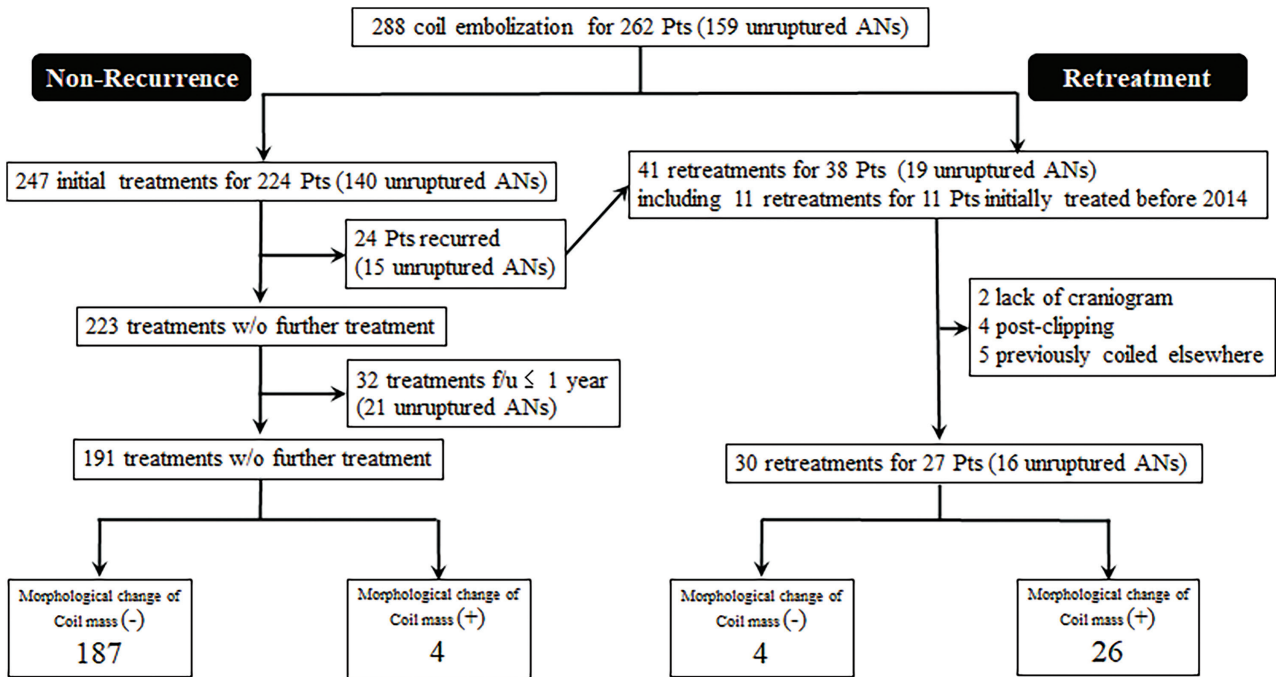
288 coil embolization for 262 Pts (159 unruptured ANs)

Non-Recurrence

Retreatment

247 initial treatments for 224 Pts (140 unruptured ANs)

24 Pts recurred (15 unruptured ANs)

41 retreatments for 38 Pts (19 unruptured ANs) including 11 retreatments for 11 Pts initially treated before 2014

223 treatments w/o further treatment

2 lack of craniogram
4 post-clipping
5 previously coiled elsewhere

32 treatments f/u ≤ 1 year (21 unruptured ANs)

191 treatments w/o further treatment

30 retreatments for 27 Pts (16 unruptured ANs)

Morphological change of Coil mass (-)
187

Morphological change of Coil mass (+)
4

Morphological change of Coil mass (-)
4

Morphological change of Coil mass (+)
26